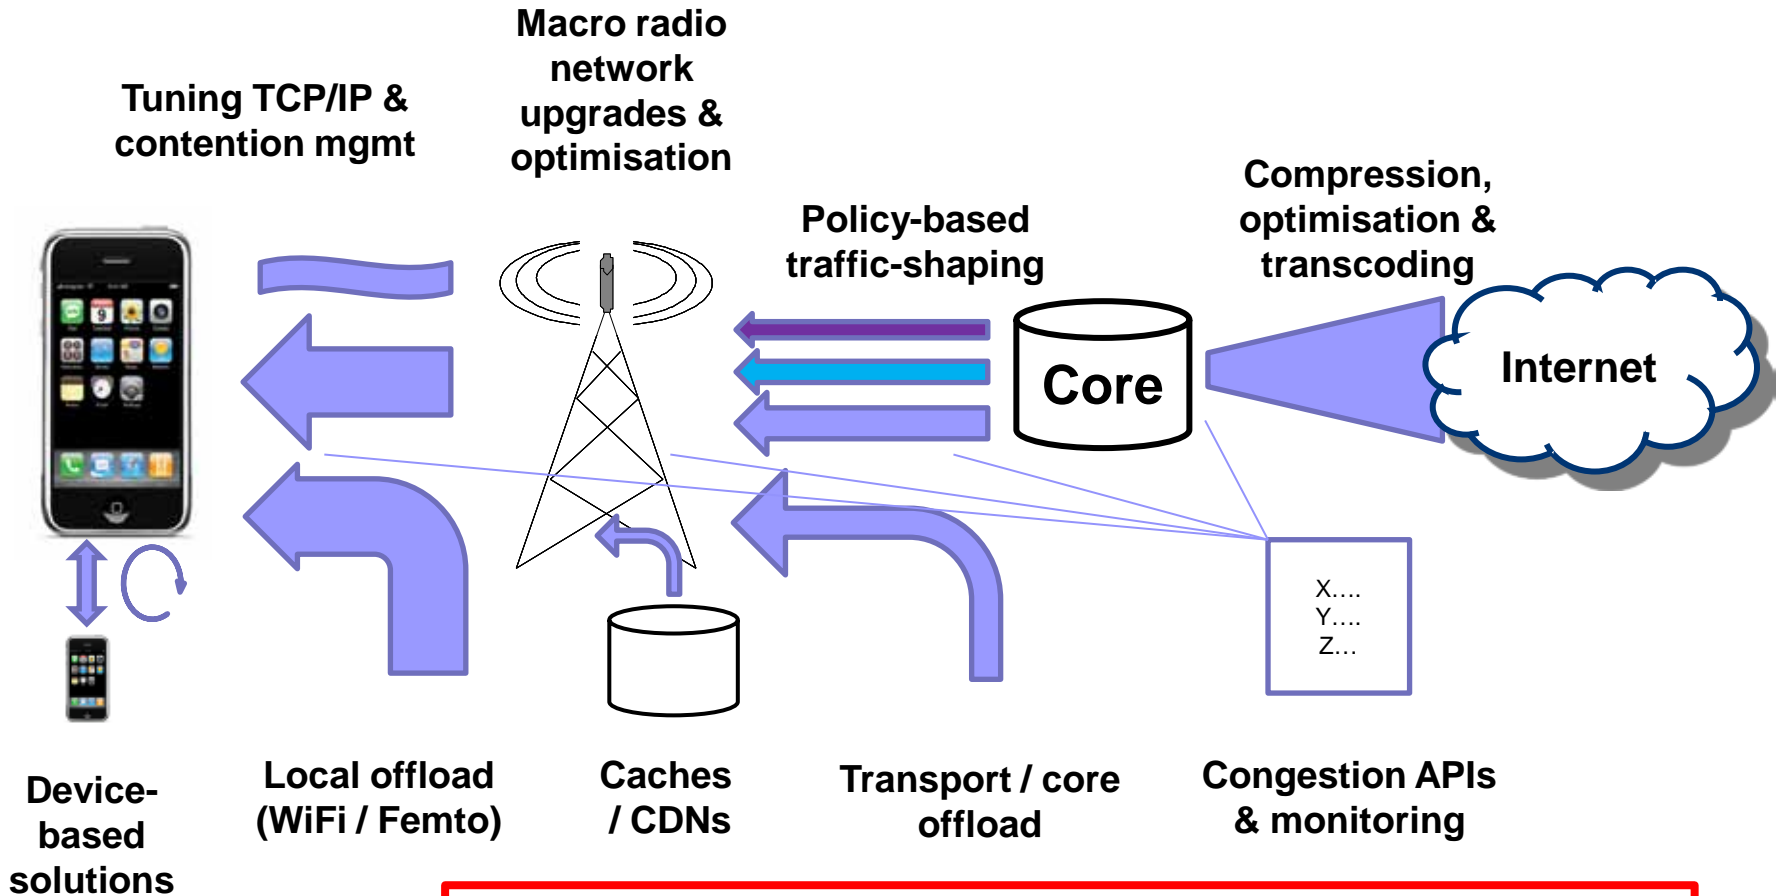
Tuning TCP/IP & contention mgmt

Macro radio network upgrades & optimisation

Policy-based traffic-shaping

Compression, optimisation & transcoding

Core

Internet

X....
Y....
Z...

Device-based solutions

Local offload (WiFi / Femto)

Caches / CDNs

Transport / core offload

Congestion APIs & monitoring